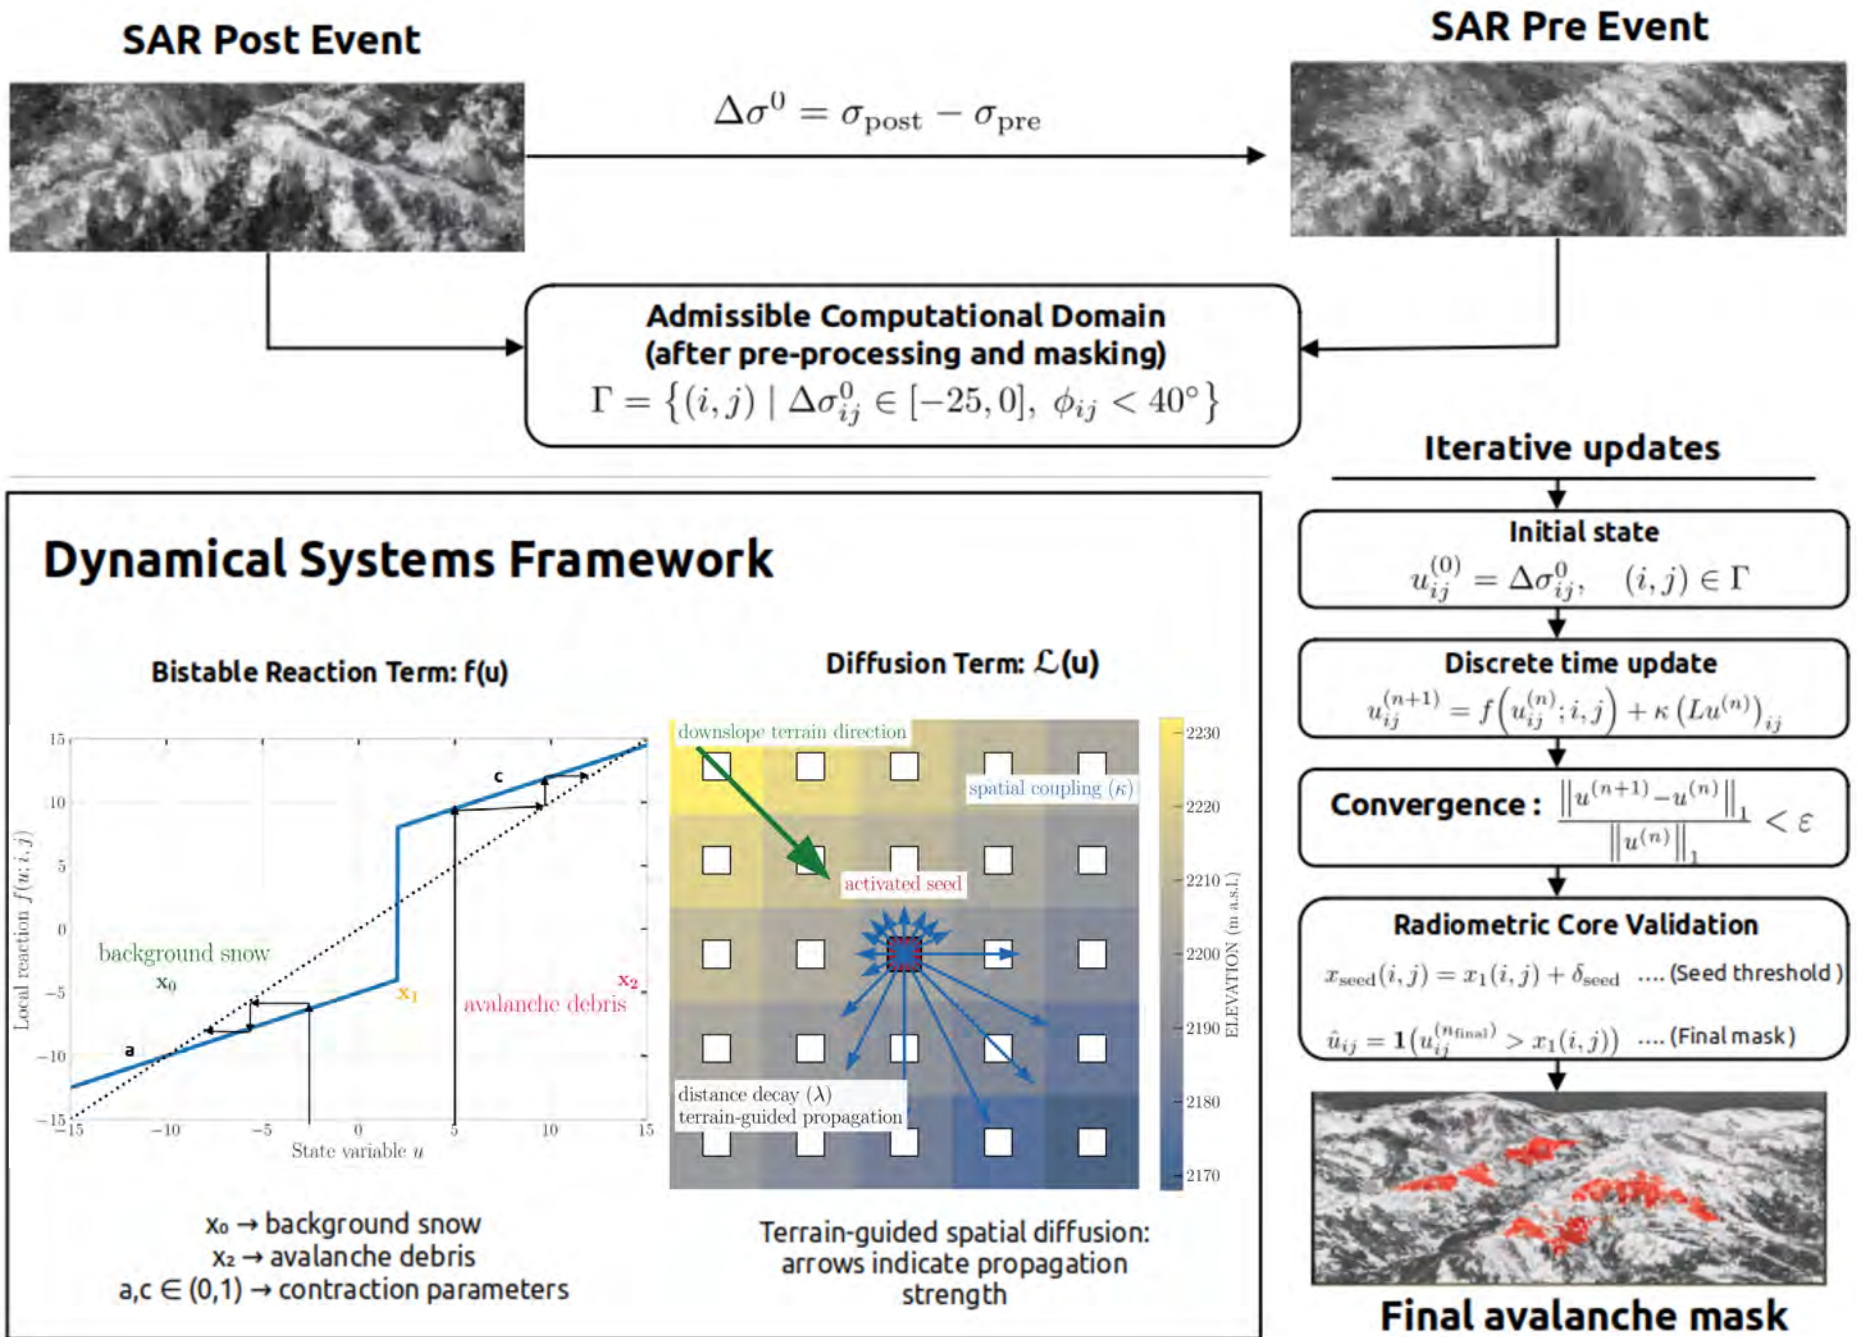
SAR Post Event

$\Delta\sigma^0 = \sigma_{\text{post}} - \sigma_{\text{pre}}$

SAR Pre Event

Admissible Computational Domain (after pre-processing and masking)
$\Gamma = \{(i,j) \mid \Delta\sigma^0_{ij} \in [-25, 0],\ \phi_{ij} < 40°\}$

Iterative updates

Initial state
$u^{(0)}_{ij} = \Delta\sigma^0_{ij}, \quad (i,j) \in \Gamma$

Discrete time update
$u^{(n+1)}_{ij} = f\left(u^{(n)}_{ij}; i,j\right) + \kappa\left(Lu^{(n)}\right)_{ij}$

Convergence : $\frac{\|u^{(n+1)} - u^{(n)}\|_1}{\|u^{(n)}\|_1} < \varepsilon$

Radiometric Core Validation
$x_{\text{seed}}(i,j) = x_1(i,j) + \delta_{\text{seed}}$ .... (Seed threshold)
$\hat{u}_{ij} = \mathbf{1}(u^{(n_{\text{final}})}_{ij} > x_1(i,j))$ .... (Final mask)

Final avalanche mask

Dynamical Systems Framework

Bistable Reaction Term: f(u)

15
10
5
0
−5
−10
−15
Local reaction $f(u;i,j)$
−15 −10 −5 0 5 10 15
State variable $u$
background snow
$x_0$
$x_1$
$x_2$
avalanche debris
a
c

Diffusion Term: $\mathcal{L}$(u)

downslope terrain direction
spatial coupling ($\kappa$)
activated seed
distance decay ($\lambda$)
terrain-guided propagation
2230
2220
2210
2200
2190
2180
2170
ELEVATION (m a.s.l.)

x₀ → background snow
x₂ → avalanche debris
a,c ∈ (0,1) → contraction parameters

Terrain-guided spatial diffusion: arrows indicate propagation strength